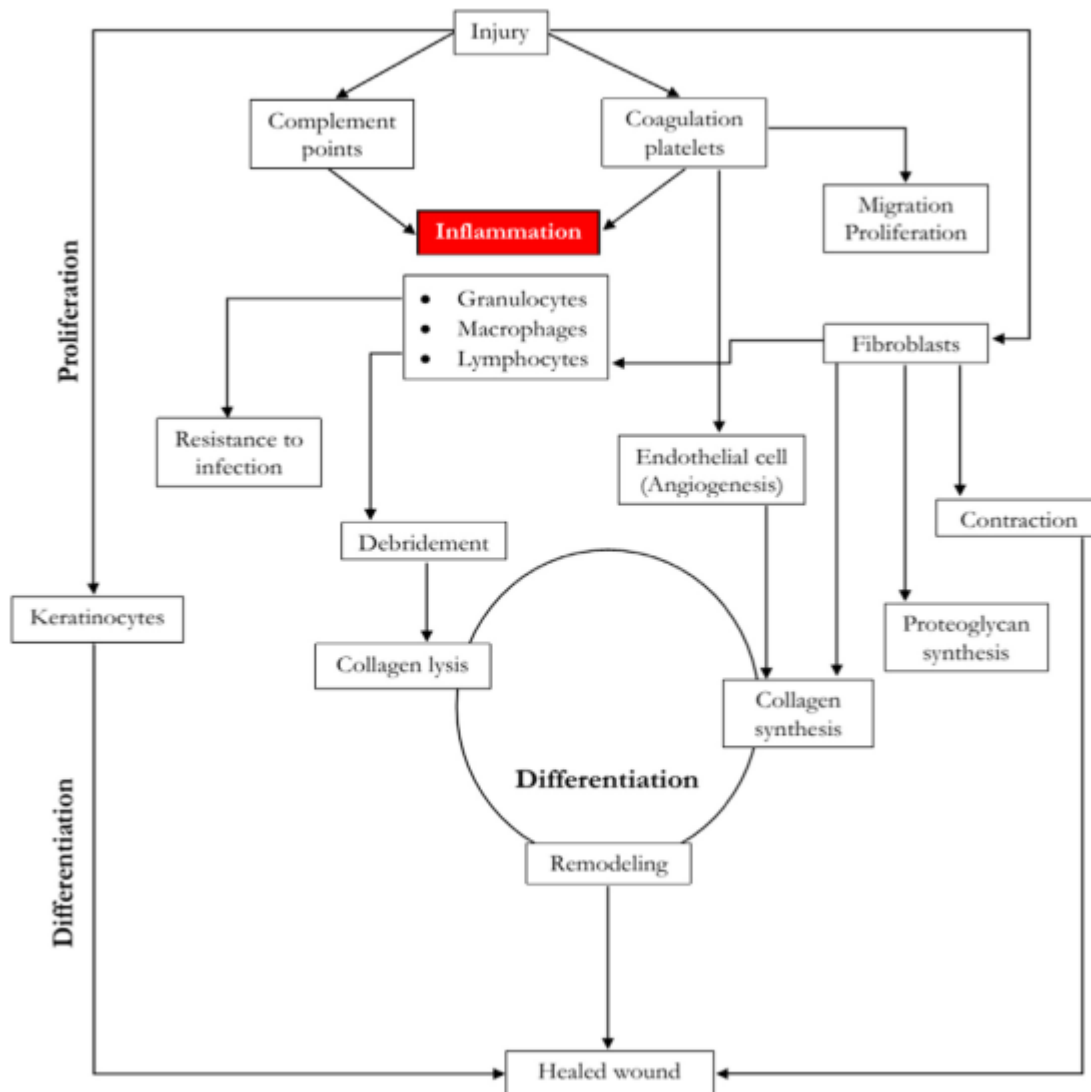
Injury

Complement points

Coagulation platelets

Inflammation

Migration Proliferation

Proliferation

- Granulocytes
- Macrophages
- Lymphocytes

Fibroblasts

Resistance to infection

Endothelial cell (Angiogenesis)

Contraction

Debridement

Keratinocytes

Proteoglycan synthesis

Collagen lysis

Collagen synthesis

Differentiation

Differentiation

Remodeling

Healed wound